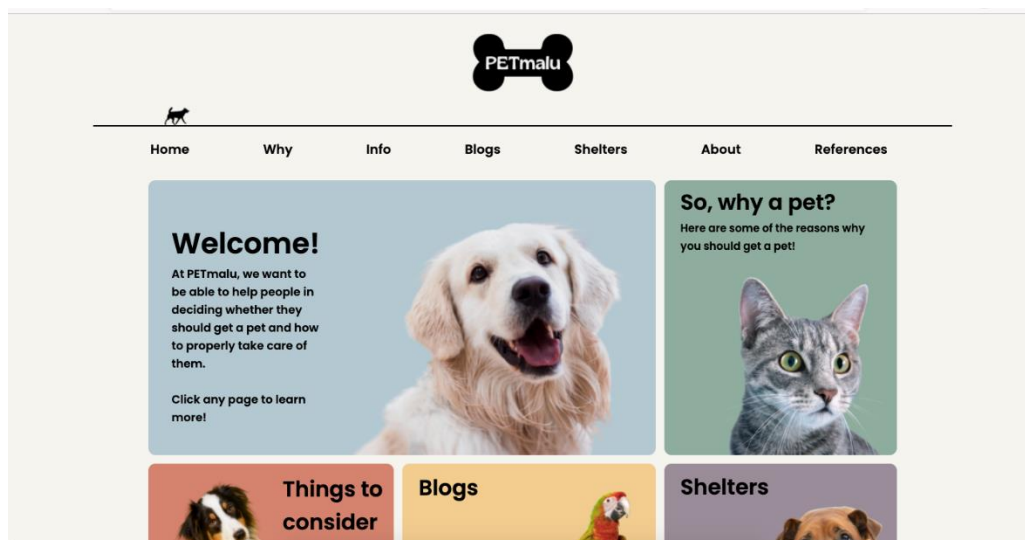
PETmalu

Home Why Info Blogs Shelters About References

Welcome!

At PETmalu, we want to be able to help people in deciding whether they should get a pet and how to properly take care of them.

Click any page to learn more!

So, why a pet?

Here are some of the reasons why you should get a pet!

Things to consider

Blogs

Shelters